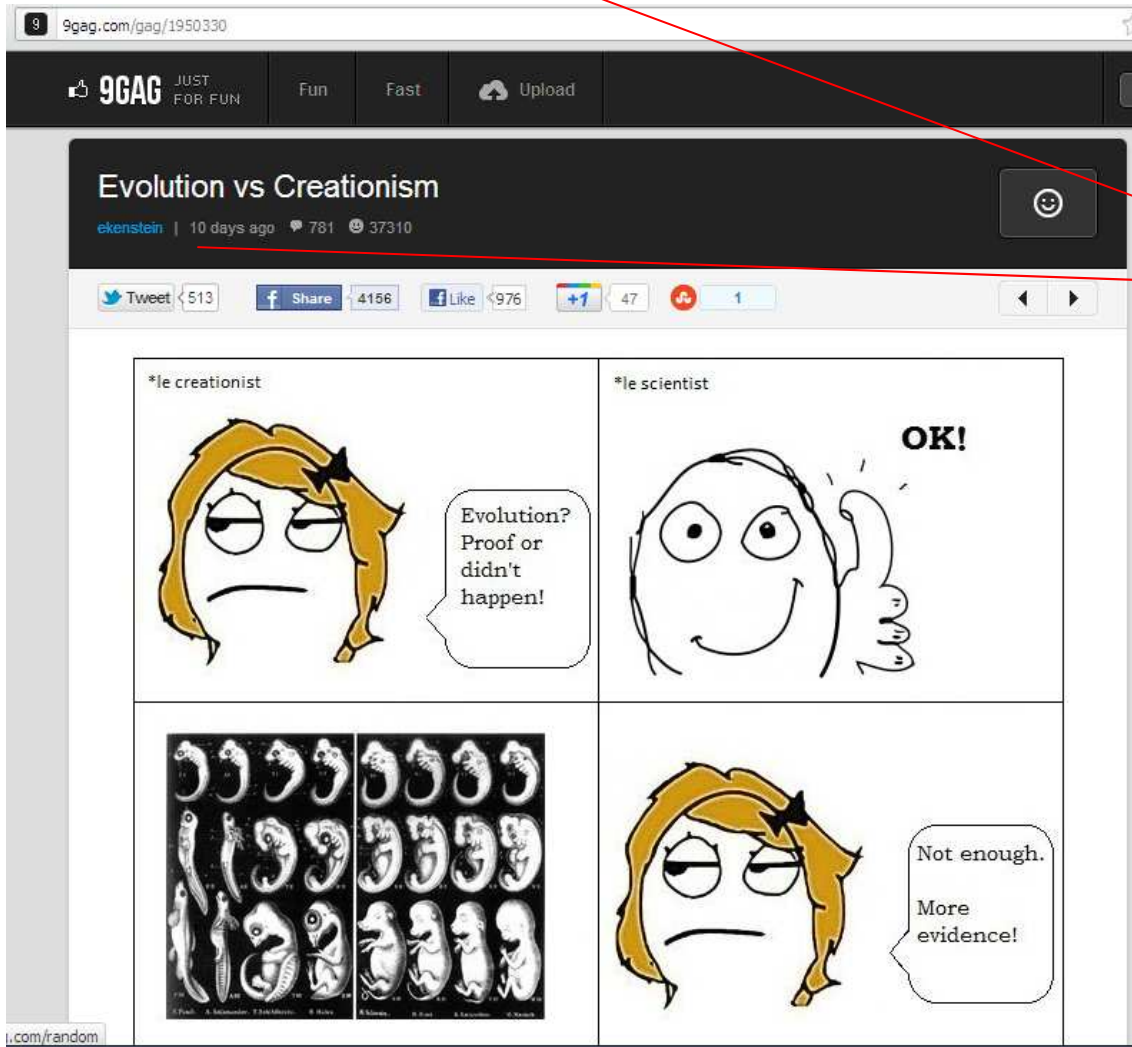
9gag.com/gag/1950330

9GAG JUST FOR FUN

Fun

Fast

Upload

Evolution vs Creationism

ekenstein | 10 days ago 781 37310

Tweet 513

Share 4156

Like 976

+1 47

1

*le creationist

Evolution? Proof or didn't happen!

*le scientist

OK!

Not enough.

More evidence!

.com/random